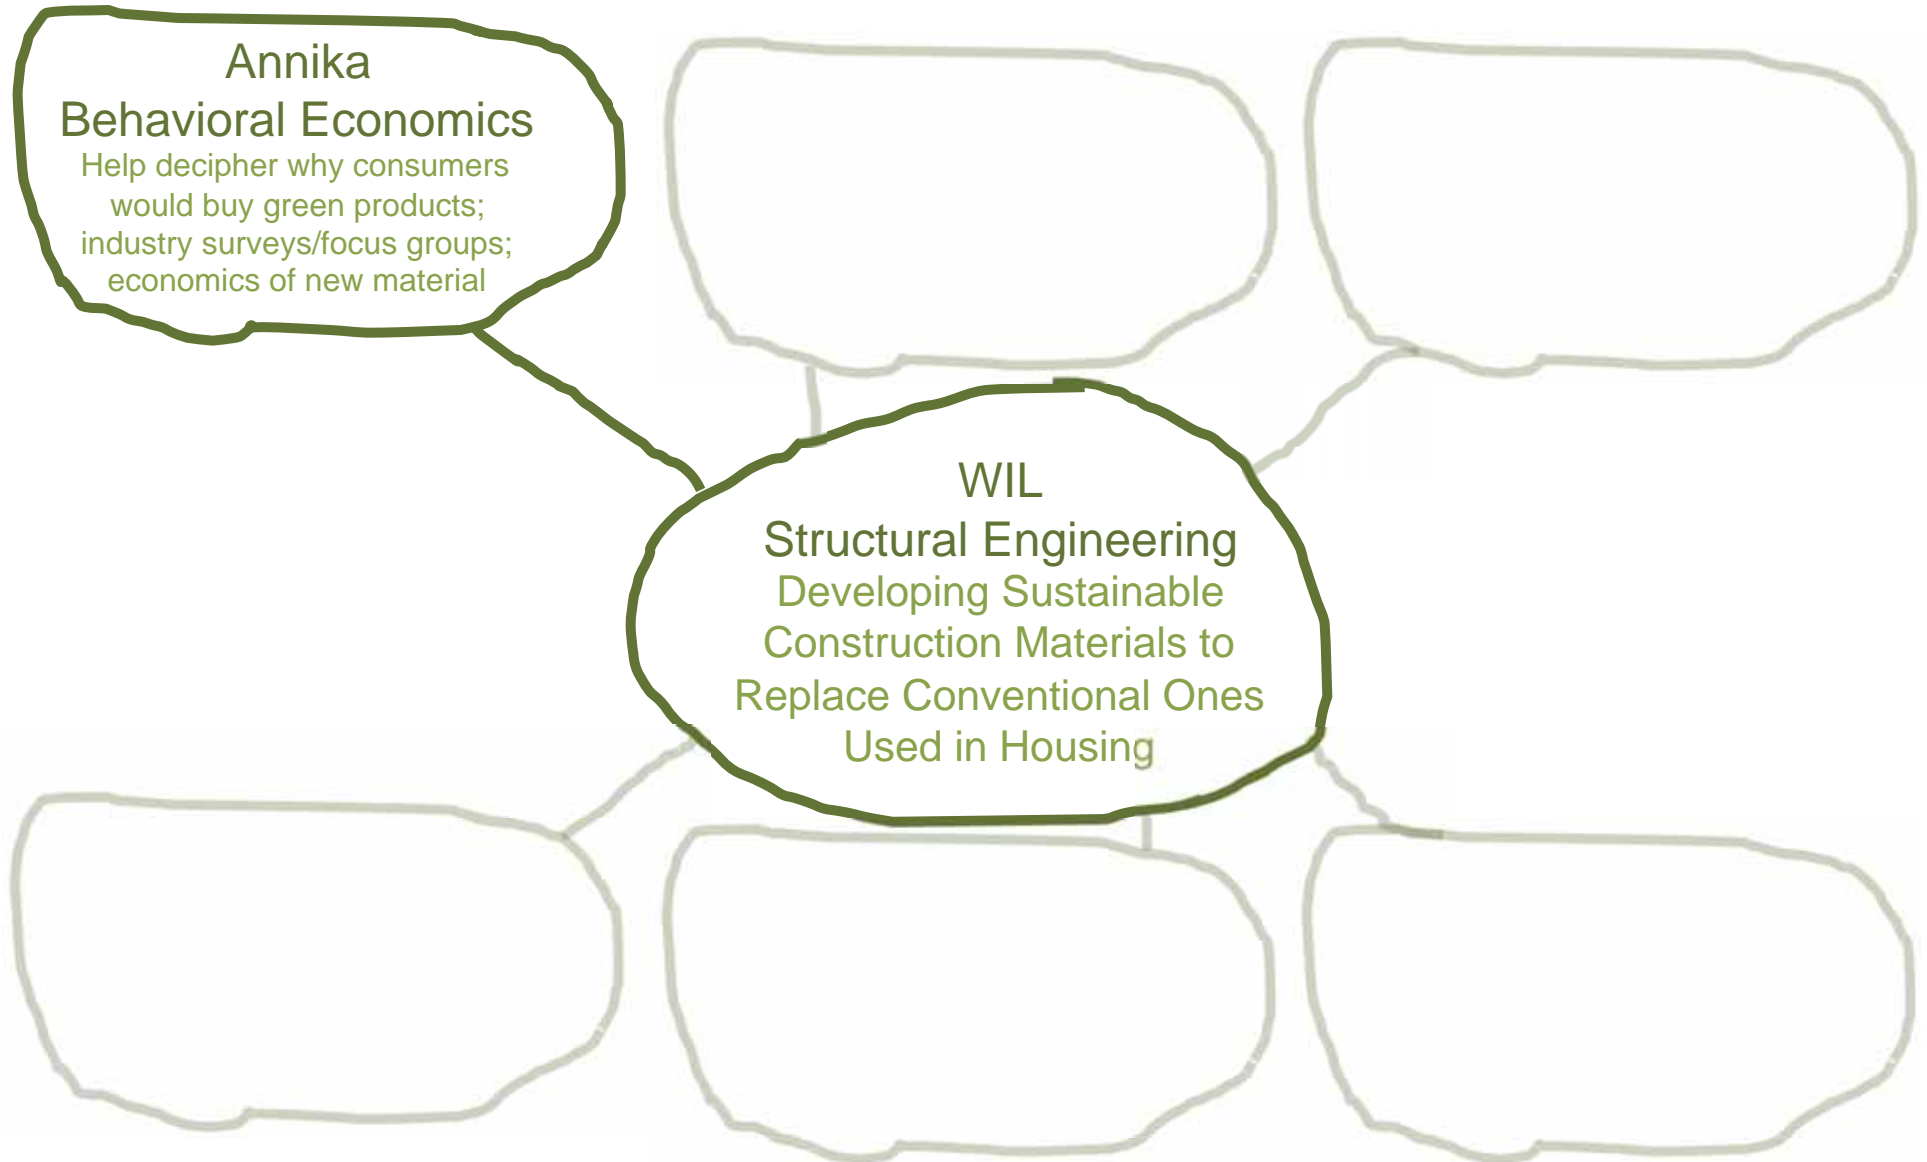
Annika
Behavioral Economics
Help decipher why consumers would buy green products; industry surveys/focus groups; economics of new material

WIL
Structural Engineering
Developing Sustainable Construction Materials to Replace Conventional Ones Used in Housing